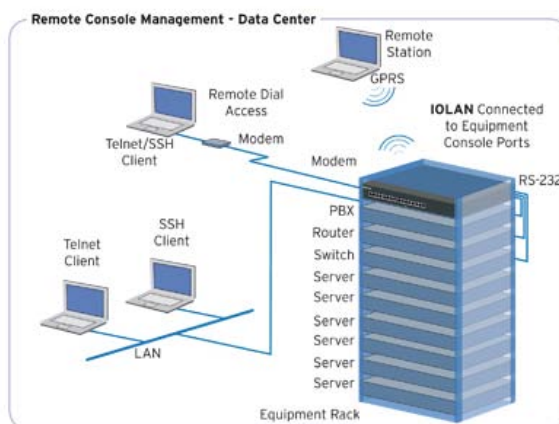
Remote Console Management - Data Center

Remote Station

GPRS

Remote Dial Access

Telnet/SSH Client

Modem

Modem

IOLAN Connected to Equipment Console Ports

RS-232

PBX

Router

Switch

Server

Server

Server

Server

Server

Server

SSH Client

Telnet Client

LAN

Equipment Rack